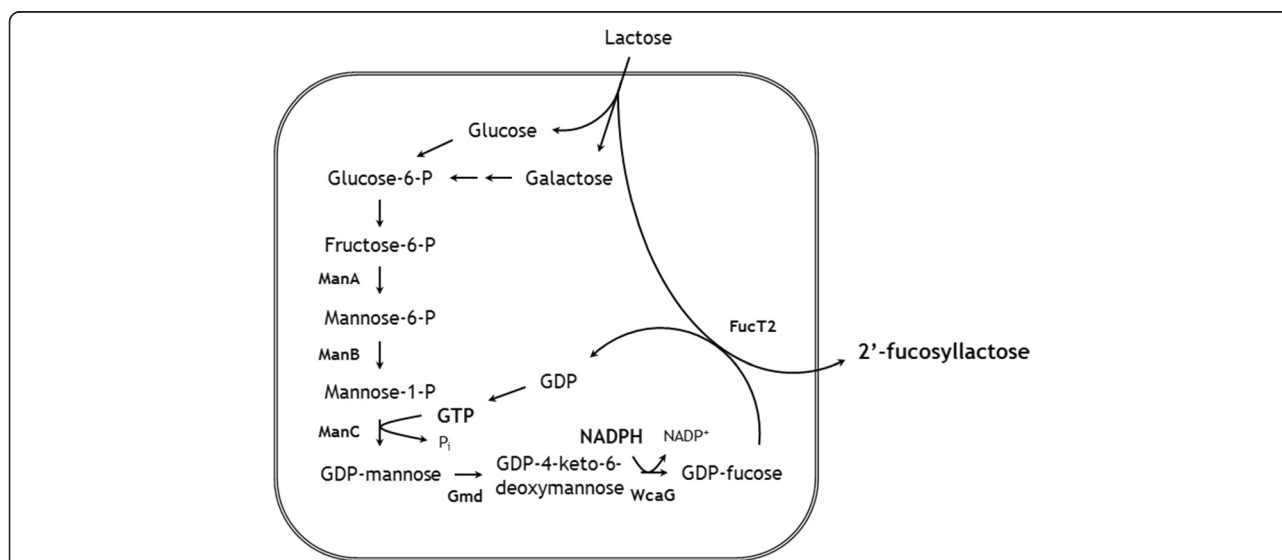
Lactose

Glucose

Glucose-6-P

Galactose

Fructose-6-P

ManA

Mannose-6-P

ManB

Mannose-1-P

GDP

FucT2

2'-fucosyllactose

GTP

ManC

$P_i$

NADPH

$NADP^+$

GDP-mannose

GDP-4-keto-6-deoxymannose

GDP-fucose

Gmd

WcaG